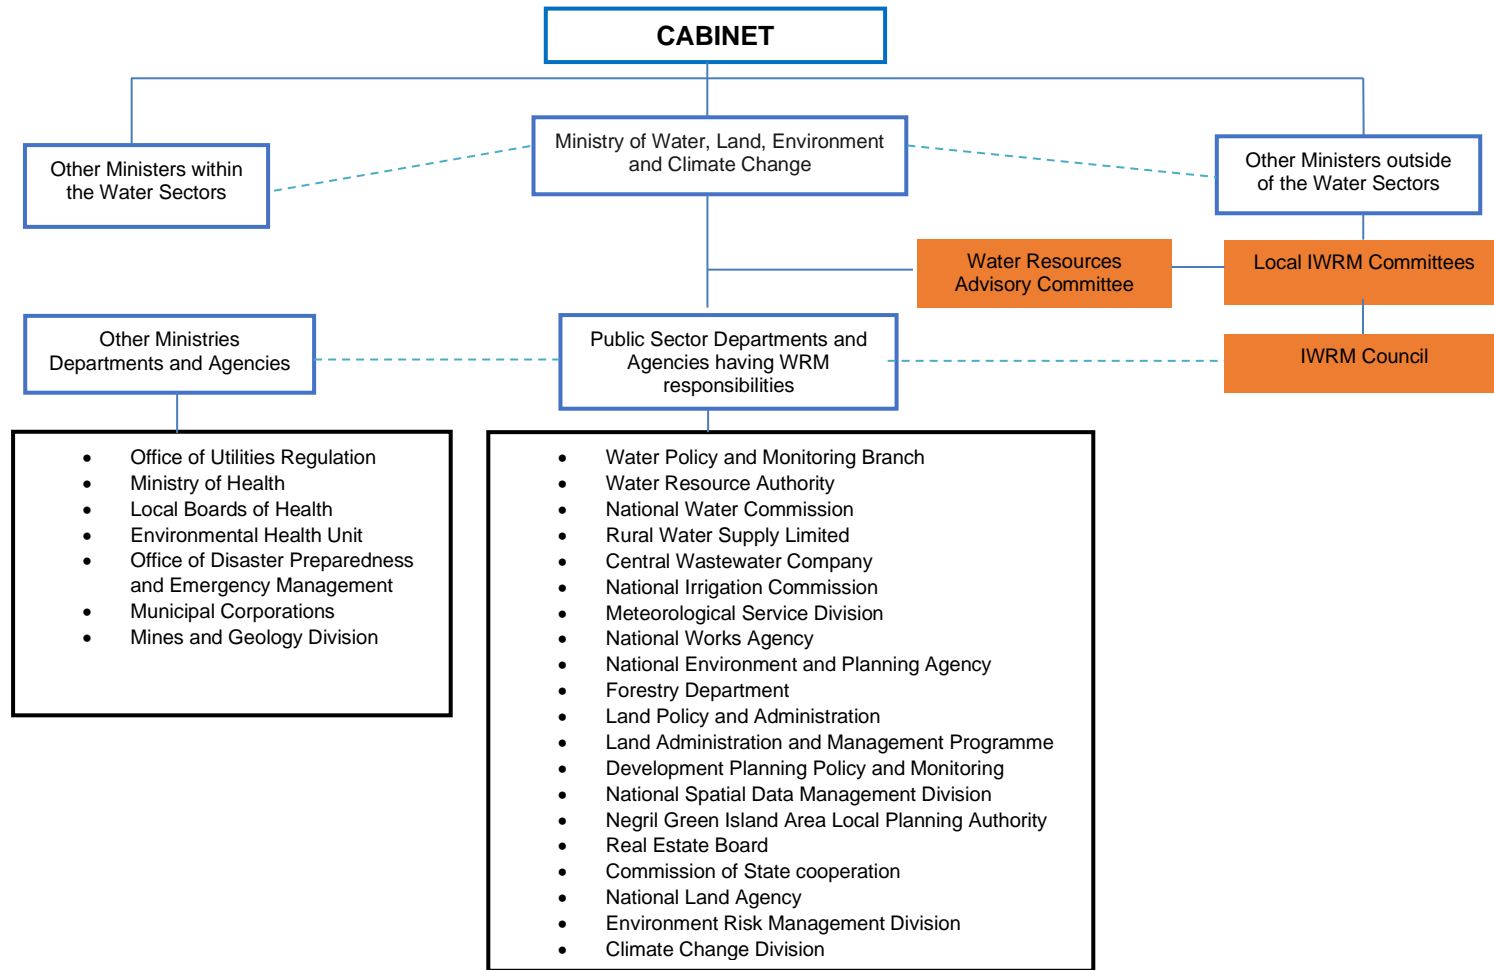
CABINET

Other Ministers within the Water Sectors

Ministry of Water, Land, Environment and Climate Change

Other Ministers outside of the Water Sectors

Water Resources Advisory Committee

Local IWRM Committees

Other Ministries Departments and Agencies

Public Sector Departments and Agencies having WRM responsibilities

IWRM Council

- Office of Utilities Regulation
- Ministry of Health
- Local Boards of Health
- Environmental Health Unit
- Office of Disaster Preparedness and Emergency Management
- Municipal Corporations
- Mines and Geology Division

- Water Policy and Monitoring Branch
- Water Resource Authority
- National Water Commission
- Rural Water Supply Limited
- Central Wastewater Company
- National Irrigation Commission
- Meteorological Service Division
- National Works Agency
- National Environment and Planning Agency
- Forestry Department
- Land Policy and Administration
- Land Administration and Management Programme
- Development Planning Policy and Monitoring
- National Spatial Data Management Division
- Negril Green Island Area Local Planning Authority
- Real Estate Board
- Commission of State cooperation
- National Land Agency
- Environment Risk Management Division
- Climate Change Division